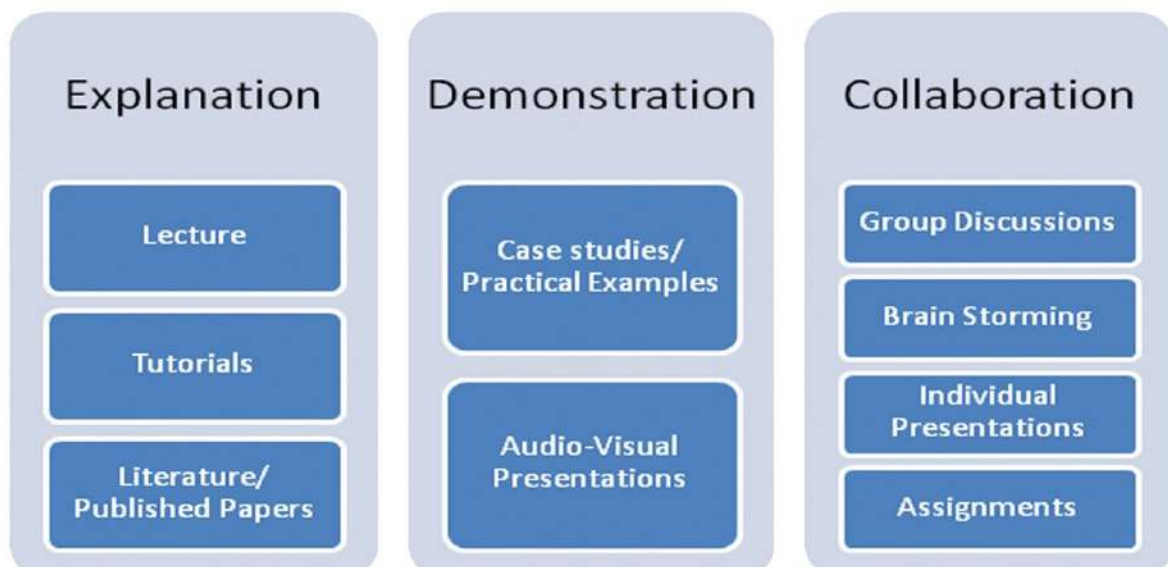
Explanation

Lecture

Tutorials

Literature/
Published Papers

Demonstration

Case studies/
Practical Examples

Audio-Visual
Presentations

Collaboration

Group Discussions

Brain Storming

Individual
Presentations

Assignments